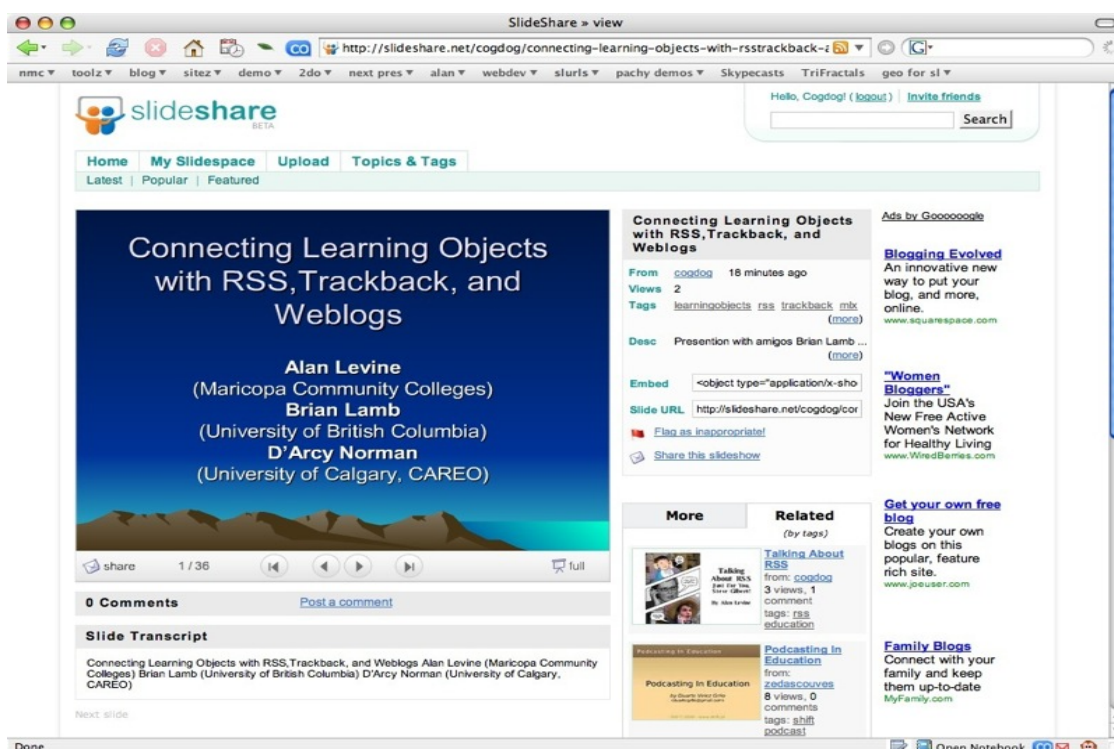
SlideShare » view

co http://slideshare.net/cogdog/connecting-learning-objects-with-rsstrackback-a

nmc ▾ toolz ▾ blog ▾ sitez ▾ demo ▾ 2do ▾ next pres ▾ alan ▾ webdev ▾ slurls ▾ pachy demos ▾ Skypecasts TriFractals geo for sl ▾

slideshare BETA

Hello, Cogdog! ( logout ) | Invite friends

Search

Home | My Slidespace | Upload | Topics & Tags

Latest | Popular | Featured

Connecting Learning Objects with RSS,Trackback, and Weblogs

Alan Levine
(Maricopa Community Colleges)
Brian Lamb
(University of British Columbia)
D'Arcy Norman
(University of Calgary, CAREO)

share 1/36 full

0 Comments Post a comment

Slide Transcript

Connecting Learning Objects with RSS,Trackback, and Weblogs Alan Levine (Maricopa Community Colleges) Brian Lamb (University of British Columbia) D'Arcy Norman (University of Calgary, CAREO)

Next slide

Connecting Learning Objects with RSS,Trackback, and Weblogs

From cogdog 18 minutes ago
Views 2
Tags learningobjects rss trackback mlx (more)
Desc Presention with amigos Brian Lamb ... (more)
Embed <object type="application/x-sho
Slide URL http://slideshare.net/cogdog/cor
Flag as inappropriate!
Share this slideshow

More | Related (by tags)

Talking About RSS Just For You, Steve Gilbert! By Alan Levine

Talking About RSS
from: cogdog
3 views, 1 comment
tags: rss education

Podcasting In Education

Podcasting In Education
By Duarte Vérez Ortiz

Podcasting In Education
from: zedascouves
8 views, 0 comments
tags: shift podcast

Ads by Goooooogle

Blogging Evolved
An innovative new way to put your blog, and more, online.
www.squarespace.com

"Women Bloggers"
Join the USA's New Free Active Women's Network for Healthy Living
www.WiredBerries.com

Get your own free blog
Create your own blogs on this popular, feature rich site.
www.joeuser.com

Family Blogs
Connect with your family and keep them up-to-date
MyFamily.com

Done

Open Notebook